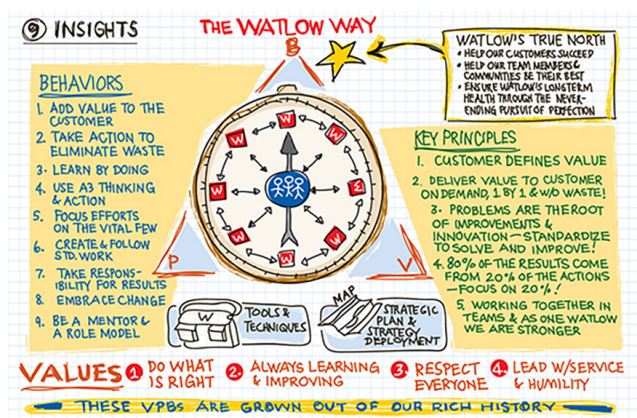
9 INSIGHTS

THE WATLOW WAY

B

WATLOW'S TRUE NORTH
• HELP OUR CUSTOMERS SUCCEED
• HELP OUR TEAM MEMBERS & COMMUNITIES BE THEIR BEST
• ENSURE WATLOW'S LONGTERM HEALTH THROUGH THE NEVER-ENDING PURSUIT OF PERFECTION

BEHAVIORS
1. ADD VALUE TO THE CUSTOMER
2. TAKE ACTION TO ELIMINATE WASTE
3. LEARN BY DOING
4. USE A3 THINKING & ACTION
5. FOCUS EFFORTS ON THE VITAL FEW
6. CREATE & FOLLOW STD. WORK
7. TAKE RESPONSIBILITY FOR RESULTS
8. EMBRACE CHANGE
9. BE A MENTOR & A ROLE MODEL

W W W W W W W W W W

KEY PRINCIPLES
1. CUSTOMER DEFINES VALUE
2. DELIVER VALUE TO CUSTOMER ON DEMAND, 1 BY 1 & W/O WASTE!
3. PROBLEMS ARE THE ROOT OF IMPROVEMENTS & INNOVATION—STANDARDIZE TO SOLVE AND IMPROVE!
4. 80% OF THE RESULTS COME FROM 20% OF THE ACTIONS —FOCUS ON 20%!
5. WORKING TOGETHER IN TEAMS & AS ONE WATLOW WE ARE STRONGER

P

V

W

TOOLS & TECHNIQUES

MAP

STRATEGIC PLAN & STRATEGY DEPLOYMENT

VALUES 1 DO WHAT IS RIGHT 2 ALWAYS LEARNING & IMPROVING 3 RESPECT EVERYONE 4 LEAD W/SERVICE & HUMILITY

THESE VPBS ARE GROWN OUT OF OUR RICH HISTORY